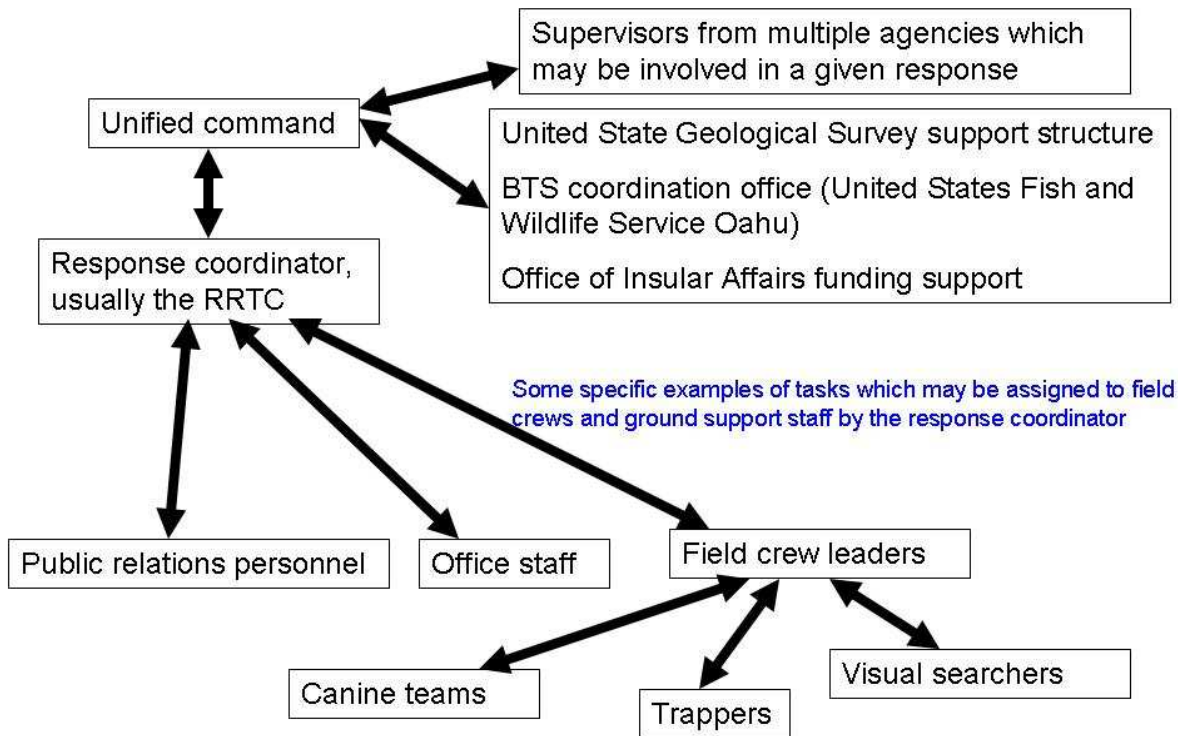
Supervisors from multiple agencies which may be involved in a given response

Unified command

United State Geological Survey support structure

BTS coordination office (United States Fish and Wildlife Service Oahu)

Office of Insular Affairs funding support

Response coordinator, usually the RRTC

Some specific examples of tasks which may be assigned to field crews and ground support staff by the response coordinator

Public relations personnel

Office staff

Field crew leaders

Canine teams

Trappers

Visual searchers